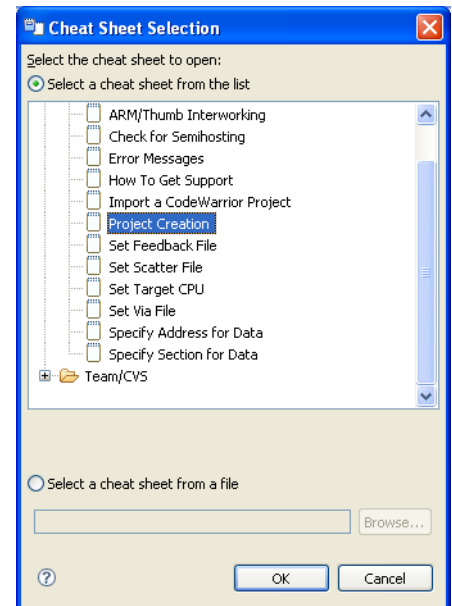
Cheat Sheet Selection

Select the cheat sheet to open:

Select a cheat sheet from the list

ARM/Thumb Interworking
Check for Semihosting
Error Messages
How To Get Support
Import a CodeWarrior Project
Project Creation
Set Feedback File
Set Scatter File
Set Target CPU
Set Via File
Specify Address for Data
Specify Section for Data
Team/CVS

Select a cheat sheet from a file

Browse...

?

OK

Cancel